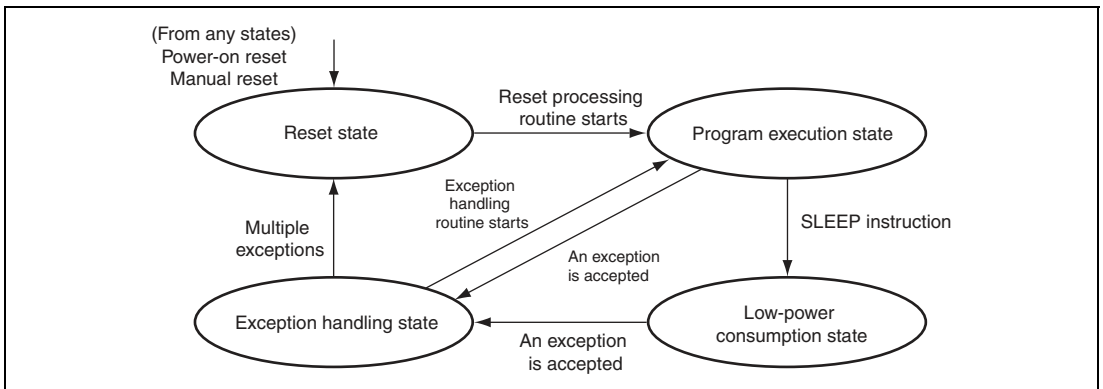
(From any states)
Power-on reset
Manual reset

Reset state

Reset processing routine starts

Program execution state

Exception handling routine starts

Multiple exceptions

SLEEP instruction

An exception is accepted

Exception handling state

An exception is accepted

Low-power consumption state